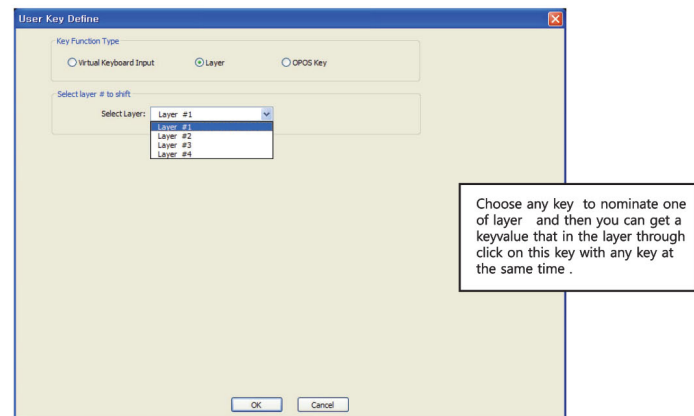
User Key Define

Key Function Type

Virtual Keyboard Input

Layer

OPOS Key

Select layer # to shift

Select Layer: Layer #1

Layer #1
Layer #2
Layer #3
Layer #4

Choose any key to nominate one of layer and then you can get a keyvalue that in the layer through click on this key with any key at the same time .

OK

Cancel